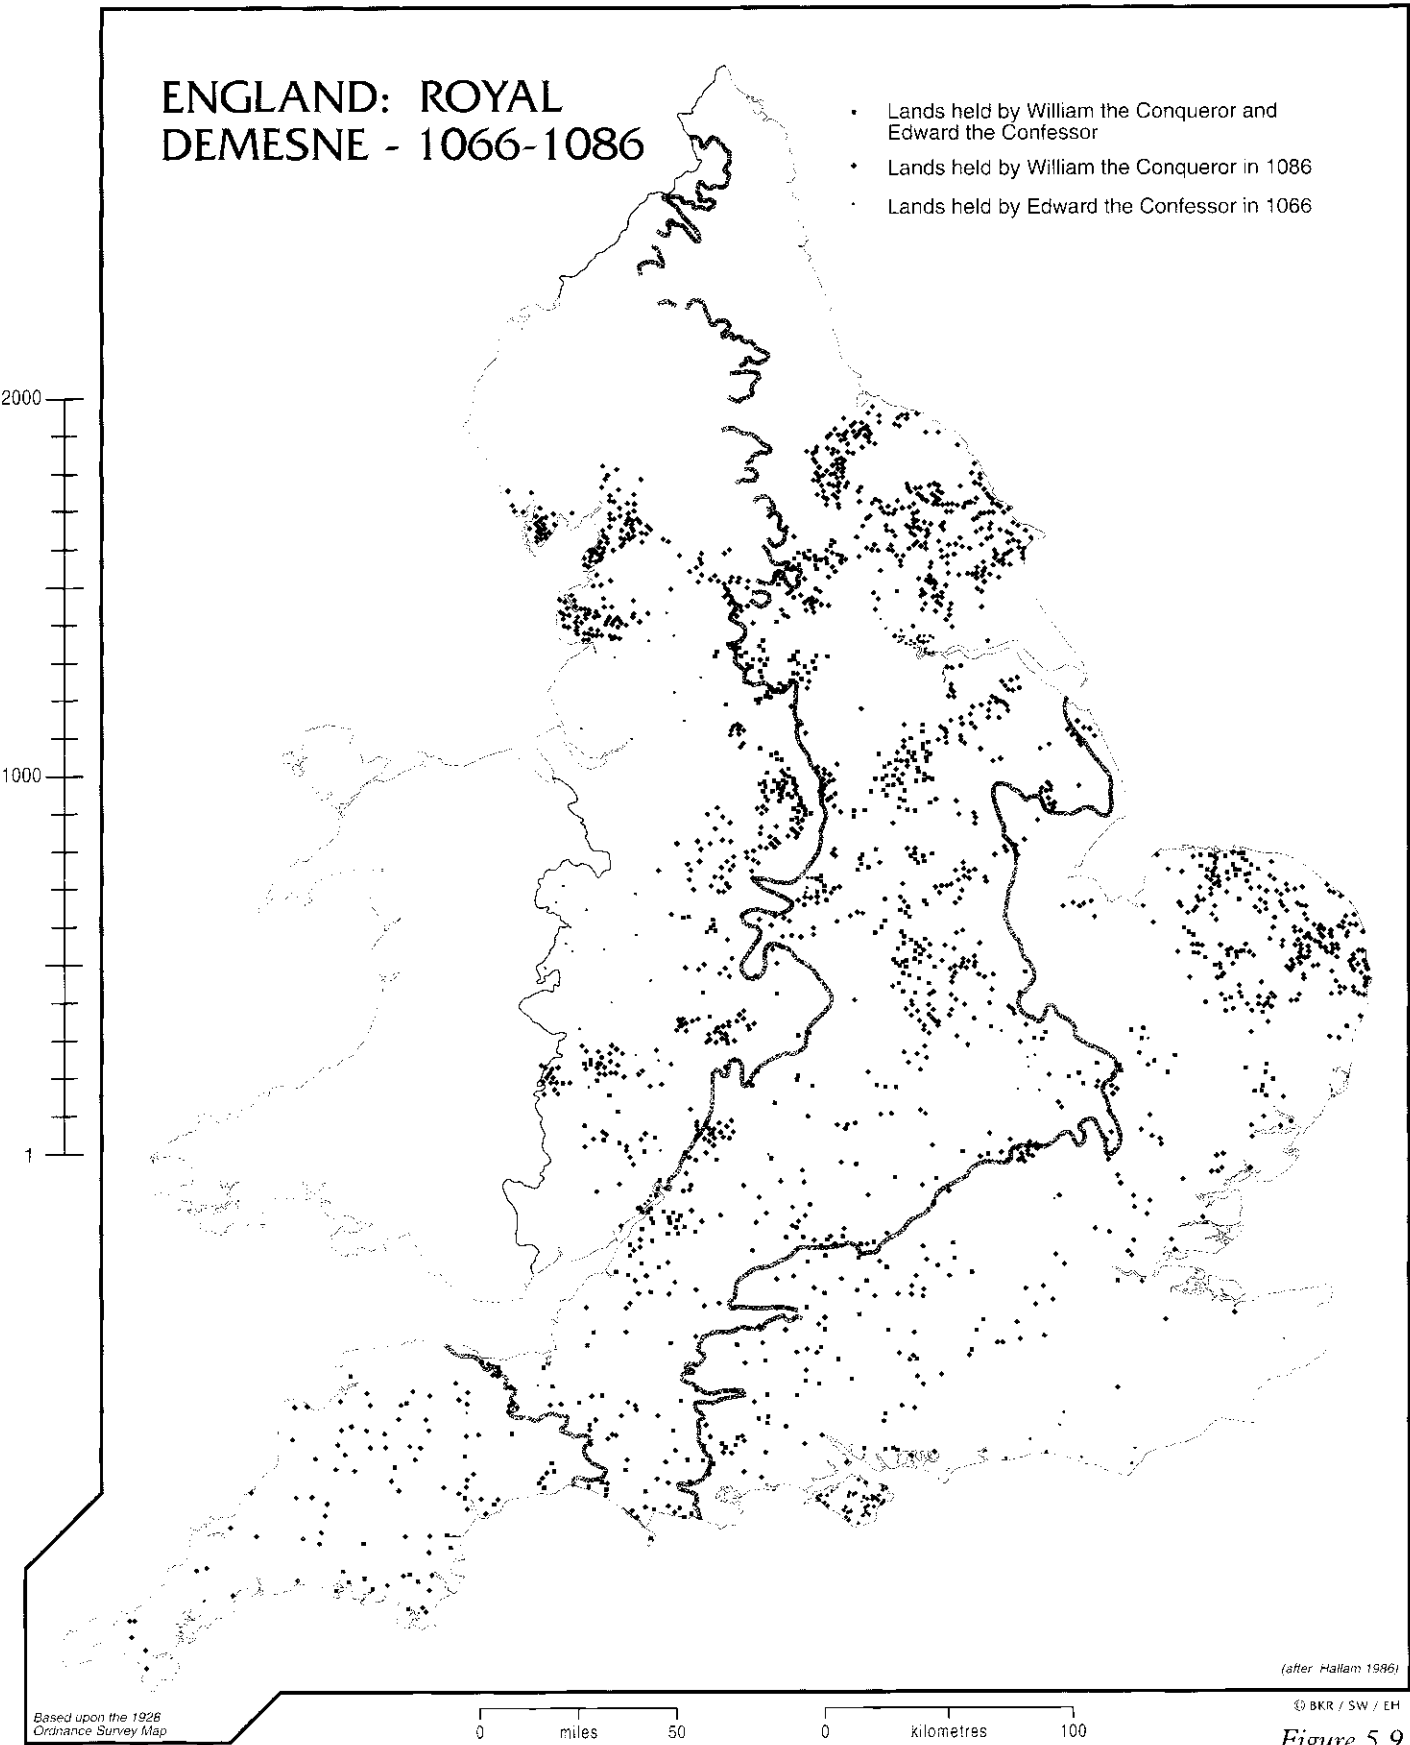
ENGLAND: ROYAL DEMESNE - 1066-1086

Lands held by William the Conqueror and Edward the Confessor

Lands held by William the Conqueror in 1086

Lands held by Edward the Confessor in 1066

2000

1000

1

(after Hallam 1986)

Based upon the 1926 Ordnance Survey Map

0 miles 50

0 kilometres 100

© BKR / SW / EH

Figure 5.9